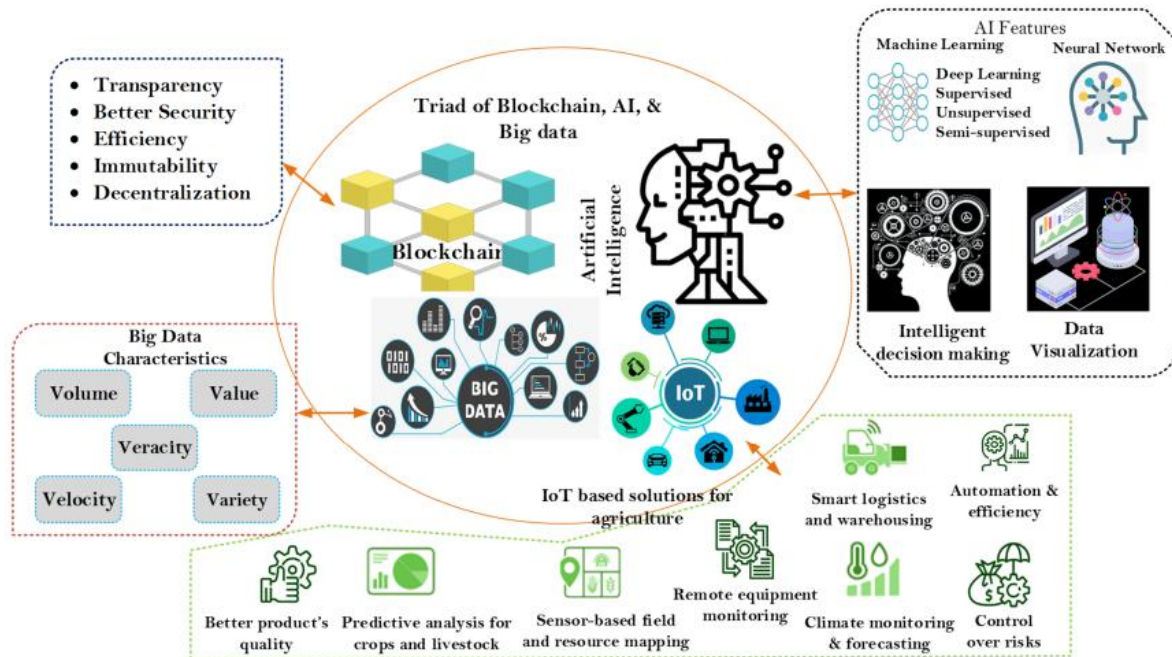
- Transparency
- Better Security
- Efficiency
- Immutability
- Decentralization

Triad of Blockchain, AI, & Big data

Blockchain

Artificial Intelligence

AI Features

Machine Learning

Neural Network

Deep Learning
Supervised
Unsupervised
Semi-supervised

Intelligent decision making

Data Visualization

Big Data Characteristics

Volume

Value

Veracity

Velocity

Variety

BIG DATA

IoT

IoT based solutions for agriculture

Smart logistics and warehousing

Automation & efficiency

Better product's quality

Predictive analysis for crops and livestock

Sensor-based field and resource mapping

Remote equipment monitoring

Climate monitoring & forecasting

Control over risks